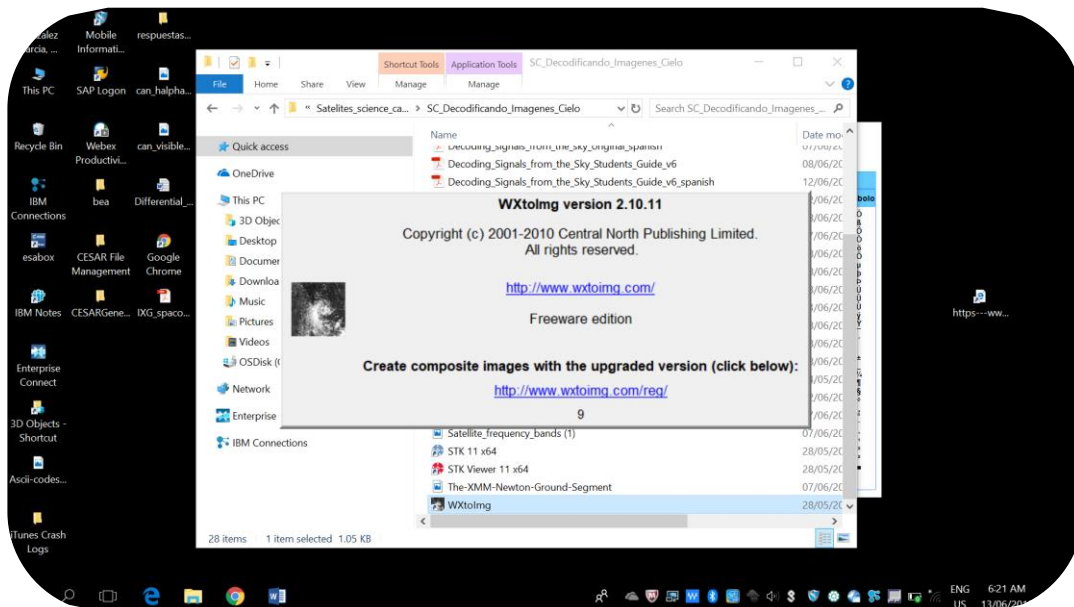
zalez
arcia, ...
Mobile Informati...
respuestas...
This PC
SAP Logon
can_halpha...
Recycle Bin
Webex Productivi...
can_visible...
IBM Connections
bea
Differential_...
esabox
CESAR File Management
Google Chrome
IBM Notes
CESARGene...
IXG_spaco...
Enterprise Connect
3D Objects - Shortcut
Ascii-codes...
iTunes Crash Logs
https---ww...

Shortcut Tools
Application Tools
SC_Decodificando_Imagenes_Cielo
File
Home
Share
View
Manage
Manage
« Satelites_science_ca... > SC_Decodificando_Imagenes_Cielo
Search SC_Decodificando_Imagenes_...
Quick access
OneDrive
This PC
3D Objec
Desktop
Documen
Downloa
Music
Pictures
Videos
OSDisk (
Network
Enterprise
IBM Connections
Name
Date mo
Decoding_Signals_from_the_Sky_Students_Guide_v6
08/06/2
Decoding_Signals_from_the_Sky_Students_Guide_v6_spanish
12/06/2
Satellite_frequency_bands (1)
07/06/2
STK 11 x64
28/05/2
STK Viewer 11 x64
28/05/2
The-XMM-Newton-Ground-Segment
07/06/2
WXtoImg
28/05/2
28 items
1 item selected 1.05 KB

WXtoImg version 2.10.11
Copyright (c) 2001-2010 Central North Publishing Limited.
All rights reserved.
http://www.wxtoimg.com/
Freeware edition
Create composite images with the upgraded version (click below):
http://www.wxtoimg.com/reg/
9

ENG
US
6:21 AM
13/06/20